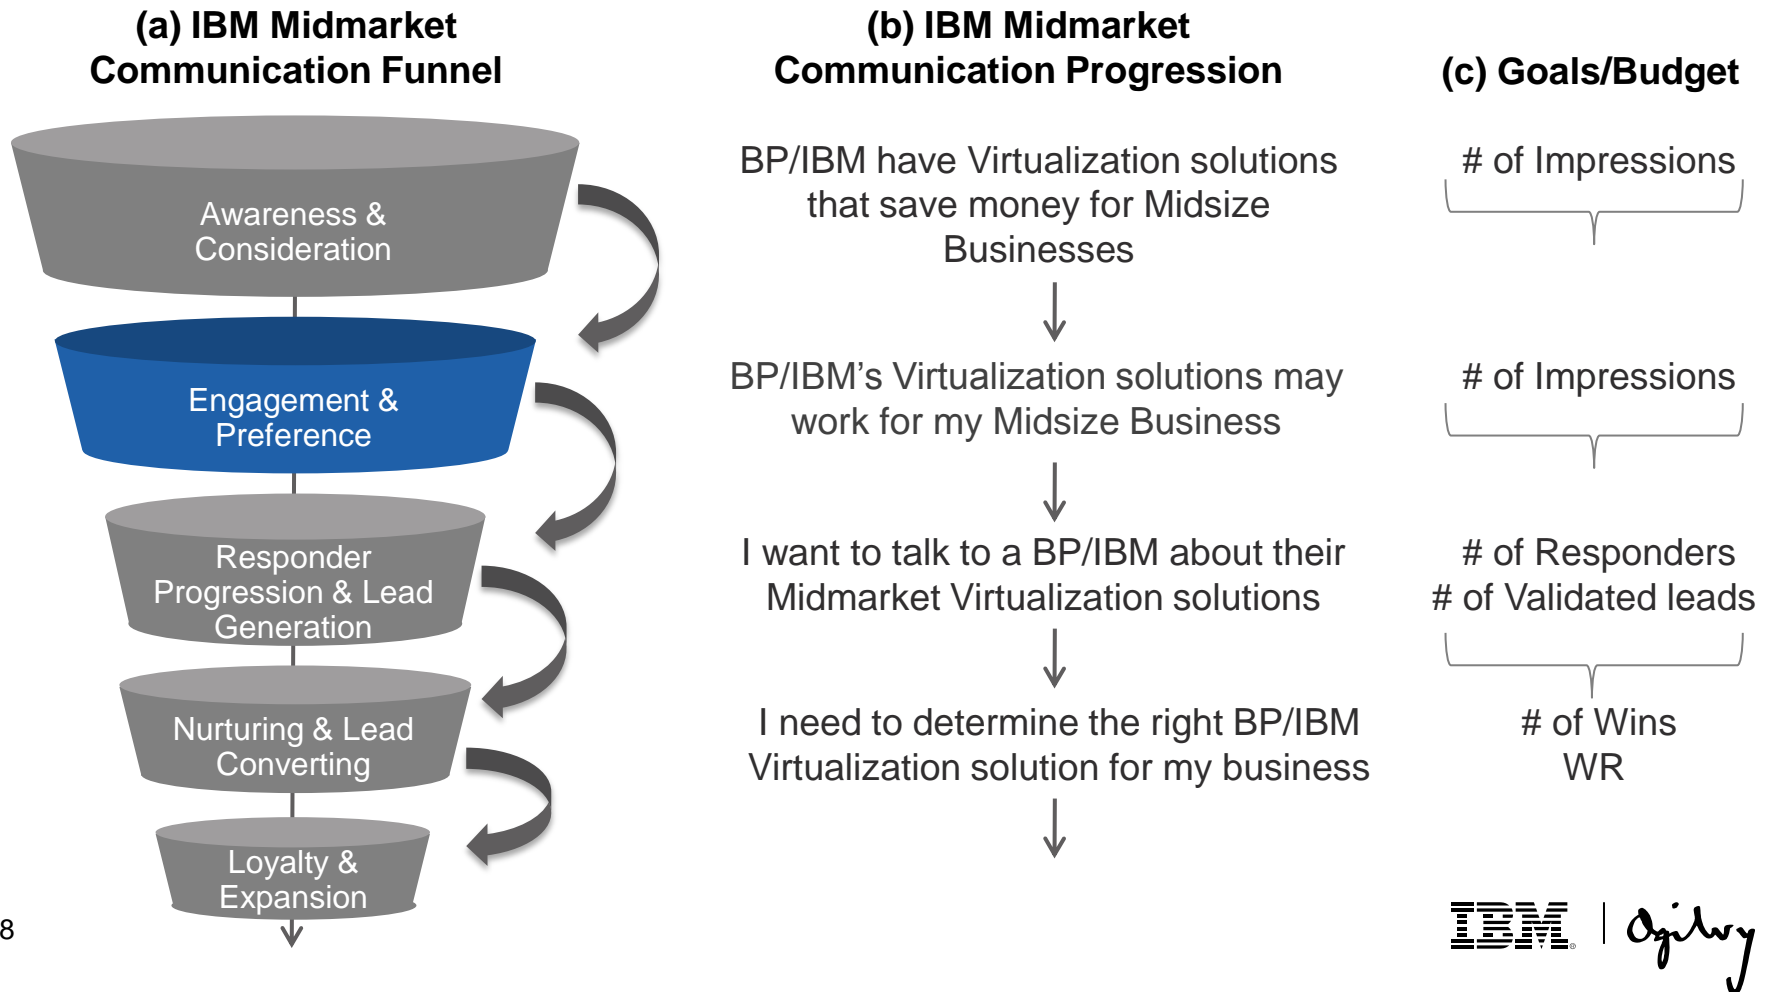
(a) IBM Midmarket Communication Funnel

Awareness & Consideration

Engagement & Preference

Responder Progression & Lead Generation

Nurturing & Lead Converting

Loyalty & Expansion

(b) IBM Midmarket Communication Progression

BP/IBM have Virtualization solutions that save money for Midsize Businesses

BP/IBM's Virtualization solutions may work for my Midsize Business

I want to talk to a BP/IBM about their Midmarket Virtualization solutions

I need to determine the right BP/IBM Virtualization solution for my business

(c) Goals/Budget

# of Impressions

# of Impressions

# of Responders
# of Validated leads

# of Wins
WR

8

IBM | Ogilvy